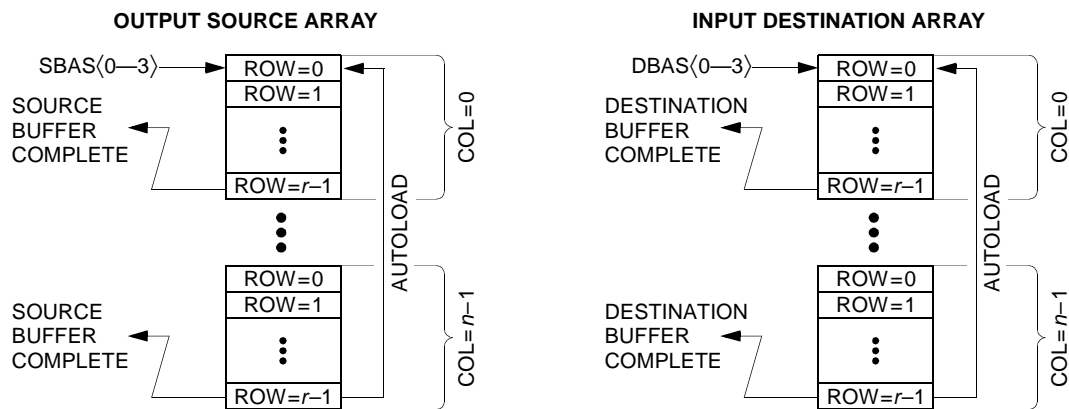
OUTPUT SOURCE ARRAY

SBAS⟨0—3⟩

ROW=0
ROW=1
ROW=$r$–1

SOURCE BUFFER COMPLETE

COL=0

AUTOLOAD

ROW=0
ROW=1
ROW=$r$–1

SOURCE BUFFER COMPLETE

COL=$n$–1

INPUT DESTINATION ARRAY

DBAS⟨0—3⟩

ROW=0
ROW=1
ROW=$r$–1

DESTINATION BUFFER COMPLETE

COL=0

AUTOLOAD

ROW=0
ROW=1
ROW=$r$–1

DESTINATION BUFFER COMPLETE

COL=$n$–1